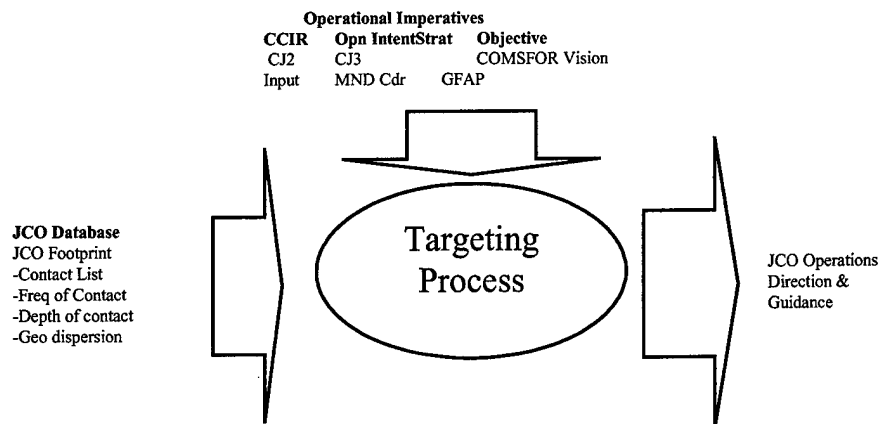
Operational Imperatives
CCIR Opn IntentStrat Objective
CJ2 CJ3 COMSFOR Vision
Input MND Cdr GFAP

JCO Database
JCO Footprint
-Contact List
-Freq of Contact
-Depth of contact
-Geo dispersion

Targeting Process

JCO Operations Direction & Guidance